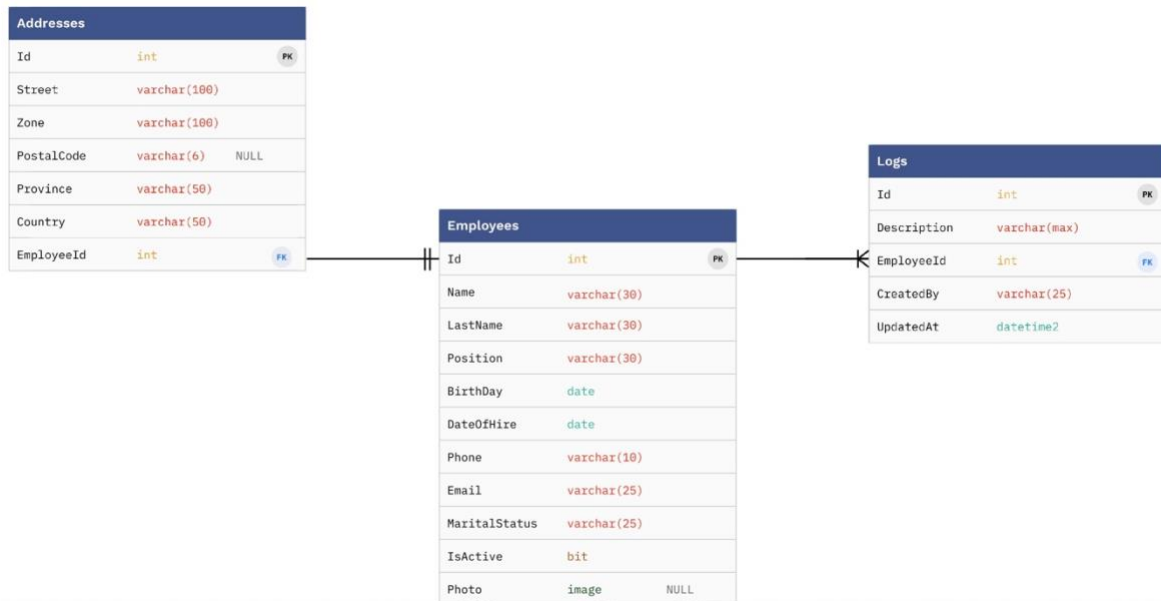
| Addresses | | | |
|---|---|---|---|
| Id | int | | PK |
| Street | varchar(100) | | |
| Zone | varchar(100) | | |
| PostalCode | varchar(6) | NULL | |
| Province | varchar(50) | | |
| Country | varchar(50) | | |
| EmployeeId | int | | FK |

| Employees | | | |
|---|---|---|---|
| Id | int | | PK |
| Name | varchar(30) | | |
| LastName | varchar(30) | | |
| Position | varchar(30) | | |
| BirthDay | date | | |
| DateOfHire | date | | |
| Phone | varchar(10) | | |
| Email | varchar(25) | | |
| MaritalStatus | varchar(25) | | |
| IsActive | bit | | |
| Photo | image | NULL | |

| Logs | | |
|---|---|---|
| Id | int | PK |
| Description | varchar(max) | |
| EmployeeId | int | FK |
| CreatedBy | varchar(25) | |
| UpdatedAt | datetime2 | |